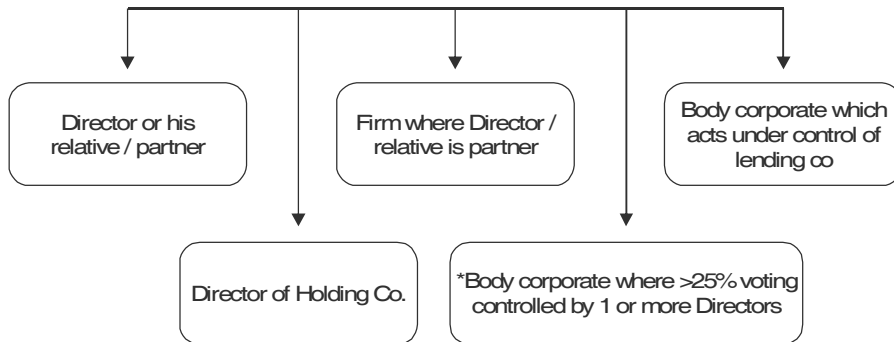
Director or his relative / partner

Director of Holding Co.

Firm where Director / relative is partner

*Body corporate where >25% voting controlled by 1 or more Directors

Body corporate which acts under control of lending co